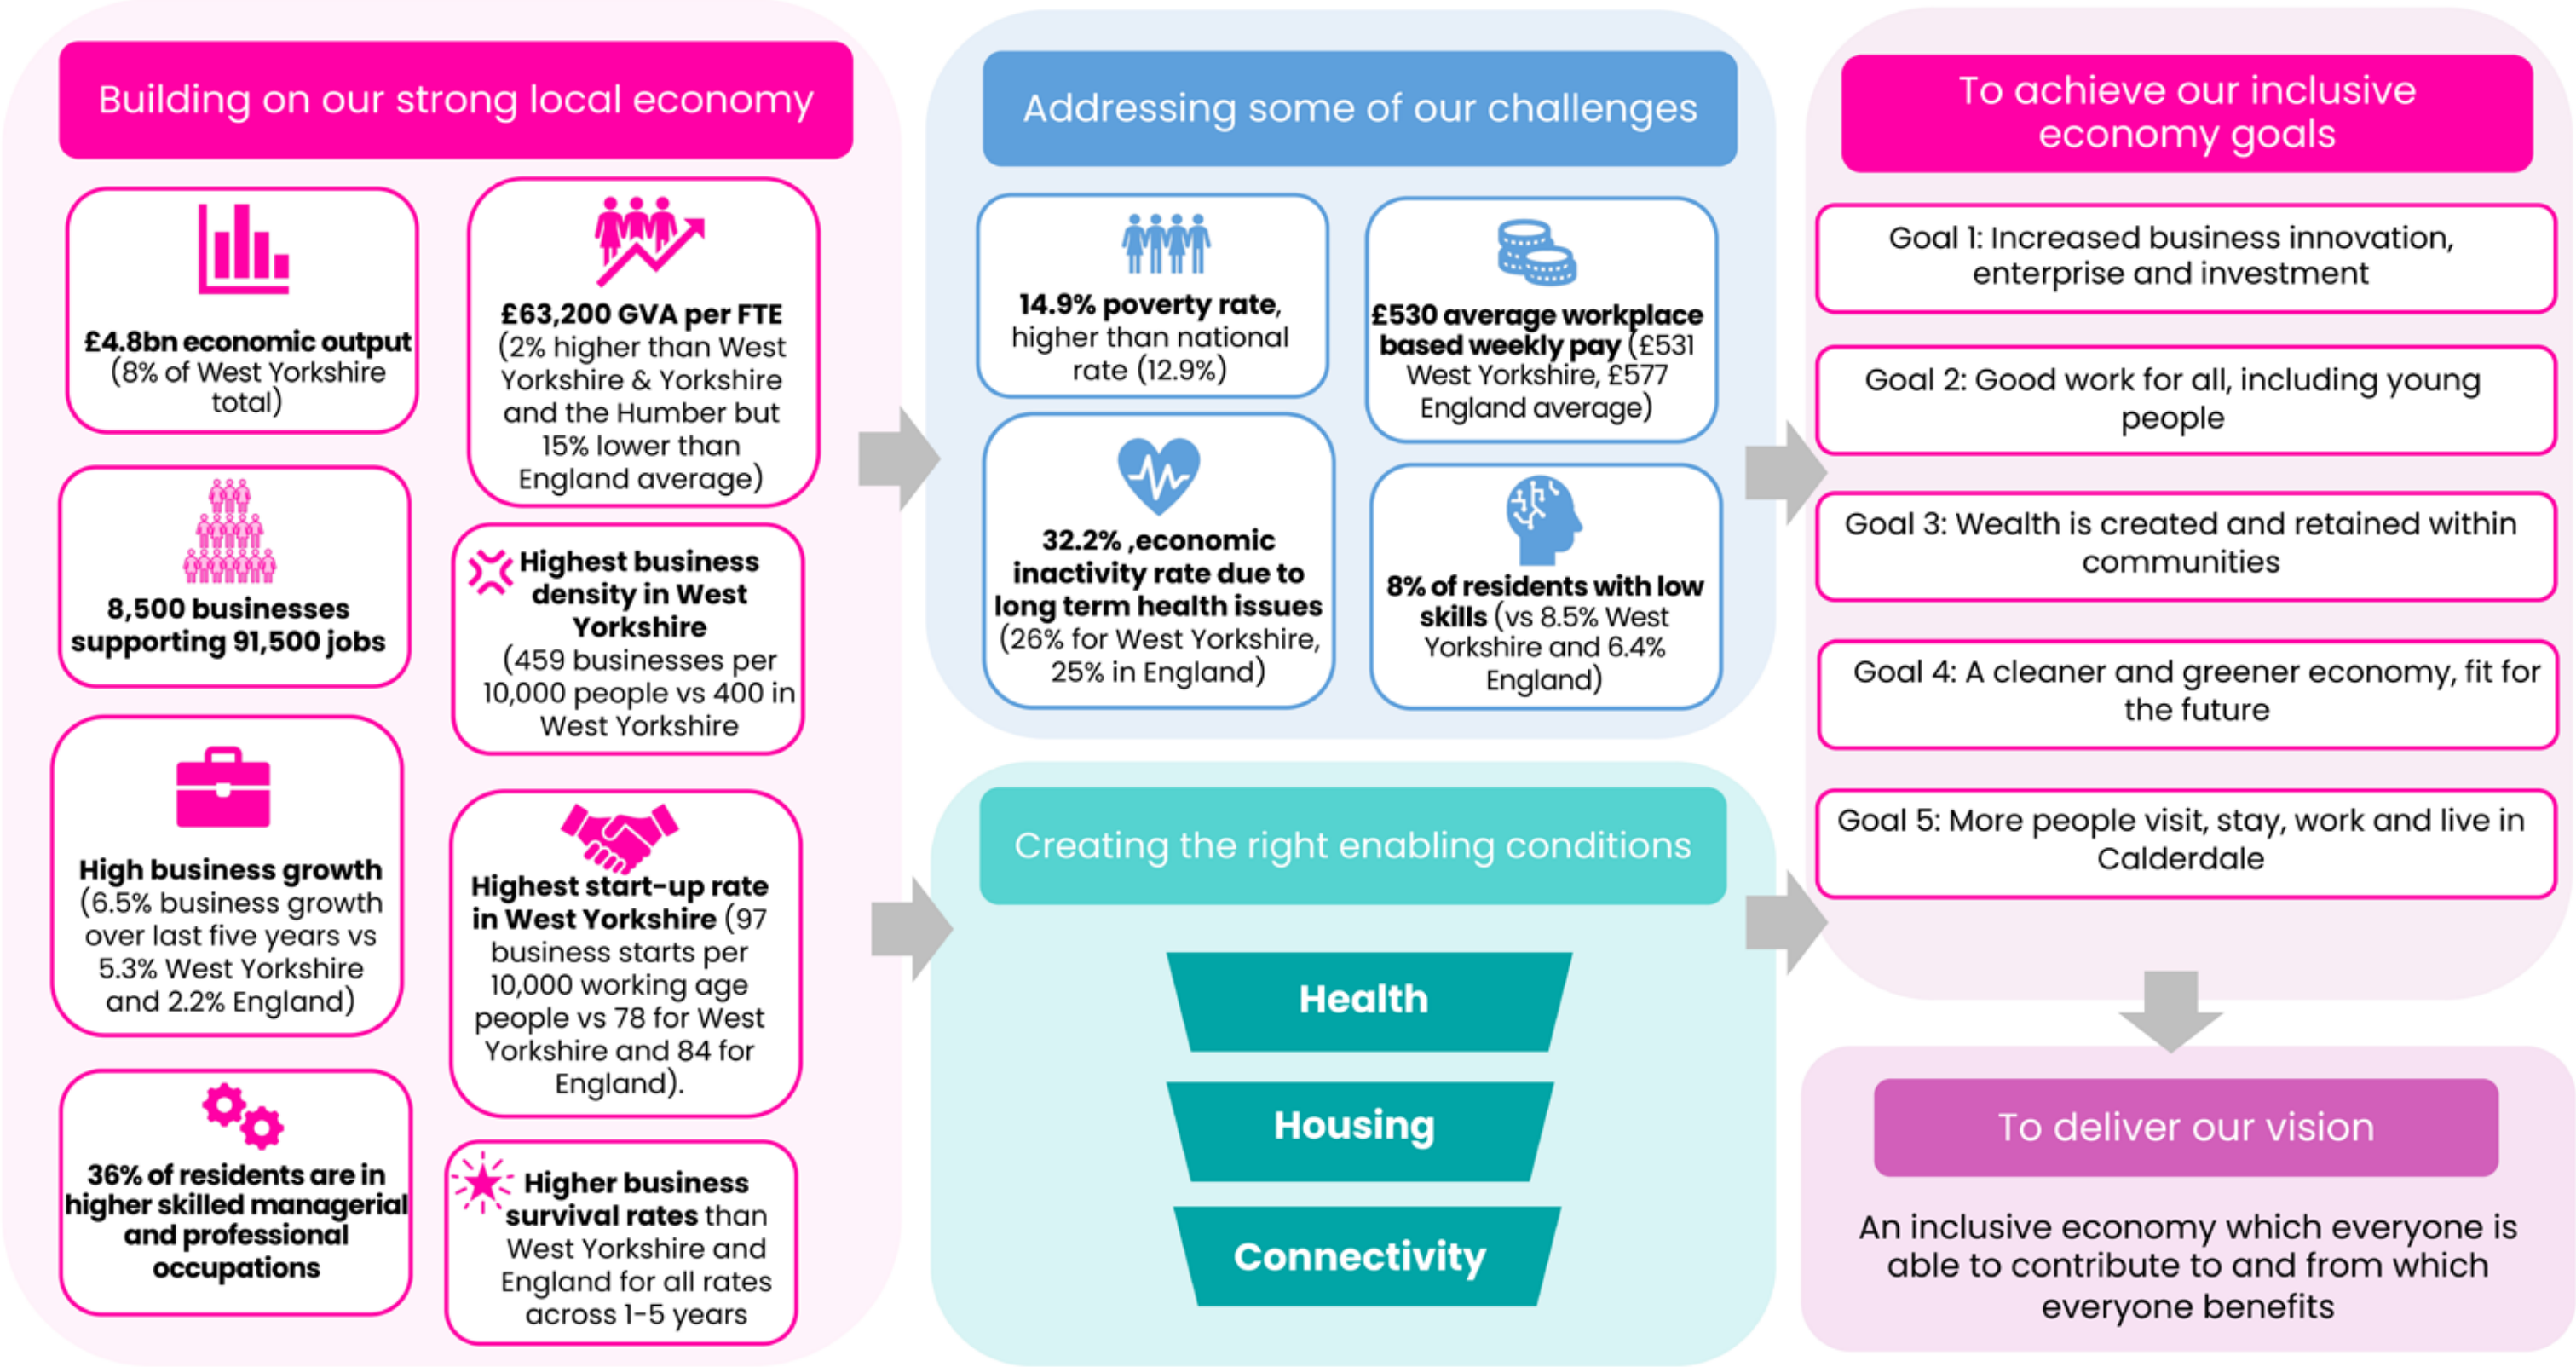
Building on our strong local economy

£4.8bn economic output (8% of West Yorkshire total)

£63,200 GVA per FTE (2% higher than West Yorkshire & Yorkshire and the Humber but 15% lower than England average)

8,500 businesses supporting 91,500 jobs

Highest business density in West Yorkshire (459 businesses per 10,000 people vs 400 in West Yorkshire

High business growth (6.5% business growth over last five years vs 5.3% West Yorkshire and 2.2% England)

Highest start-up rate in West Yorkshire (97 business starts per 10,000 working age people vs 78 for West Yorkshire and 84 for England).

36% of residents are in higher skilled managerial and professional occupations

Higher business survival rates than West Yorkshire and England for all rates across 1-5 years

Addressing some of our challenges

14.9% poverty rate, higher than national rate (12.9%)

£530 average workplace based weekly pay (£531 West Yorkshire, £577 England average)

32.2% ,economic inactivity rate due to long term health issues (26% for West Yorkshire, 25% in England)

8% of residents with low skills (vs 8.5% West Yorkshire and 6.4% England)

Creating the right enabling conditions

Health

Housing

Connectivity

To achieve our inclusive economy goals

Goal 1: Increased business innovation, enterprise and investment

Goal 2: Good work for all, including young people

Goal 3: Wealth is created and retained within communities

Goal 4: A cleaner and greener economy, fit for the future

Goal 5: More people visit, stay, work and live in Calderdale

To deliver our vision

An inclusive economy which everyone is able to contribute to and from which everyone benefits